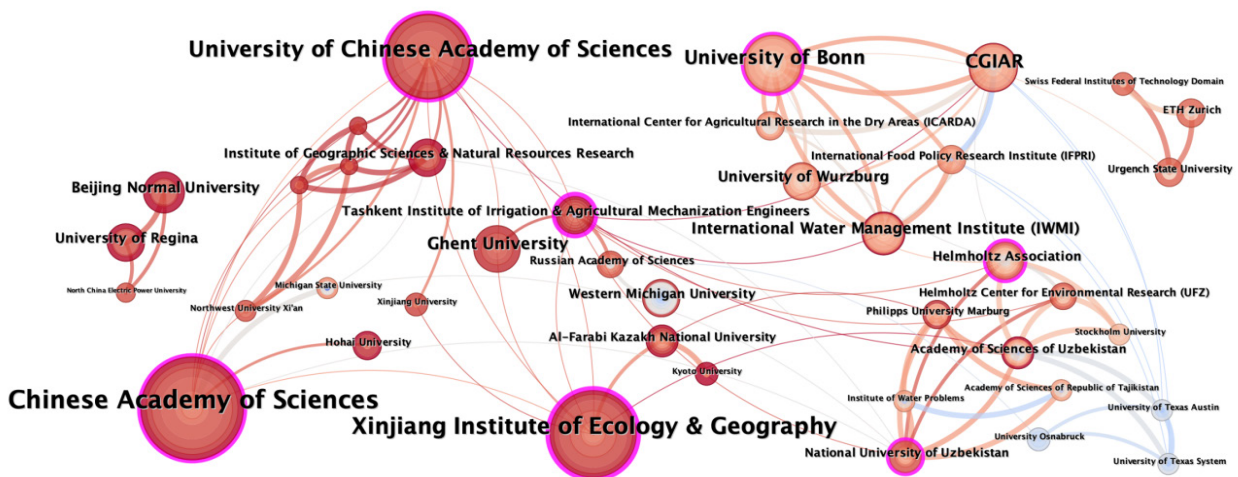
University of Chinese Academy of Sciences
University of Bonn
CGIAR
Swiss Federal Institutes of Technology Domain
ETH Zurich
International Center for Agricultural Research in the Dry Areas (ICARDA)
Institute of Geographic Sciences & Natural Resources Research
International Food Policy Research Institute (IFPRI)
Urgench State University
Beijing Normal University
University of Wurzburg
Tashkent Institute of Irrigation & Agricultural Mechanization Engineers
International Water Management Institute (IWMI)
University of Regina
Ghent University
Russian Academy of Sciences
Helmholtz Association
North China Electric Power University
Michigan State University
Western Michigan University
Helmholtz Center for Environmental Research (UFZ)
Northwest University Xi'an
Xinjiang University
Philipps University Marburg
Stockholm University
Hohai University
Al-Farabi Kazakh National University
Academy of Sciences of Uzbekistan
Kyoto University
Academy of Sciences of Republic of Tajikistan
Chinese Academy of Sciences
Institute of Water Problems
University of Texas Austin
Xinjiang Institute of Ecology & Geography
University Osnabruck
National University of Uzbekistan
University of Texas System